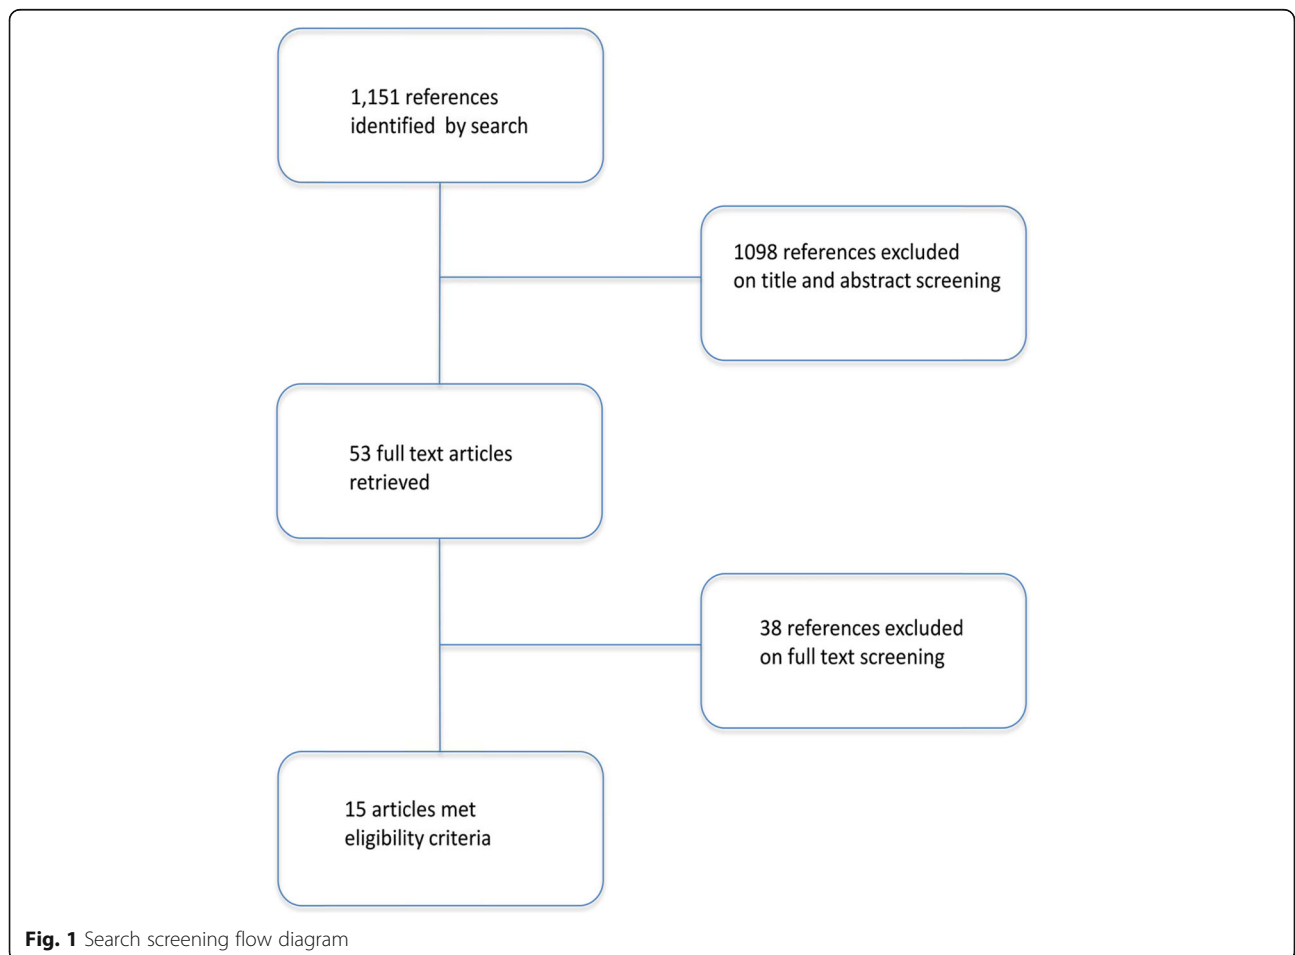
1,151 references identified by search

1098 references excluded on title and abstract screening

53 full text articles retrieved

38 references excluded on full text screening

15 articles met eligibility criteria

**Fig. 1** Search screening flow diagram